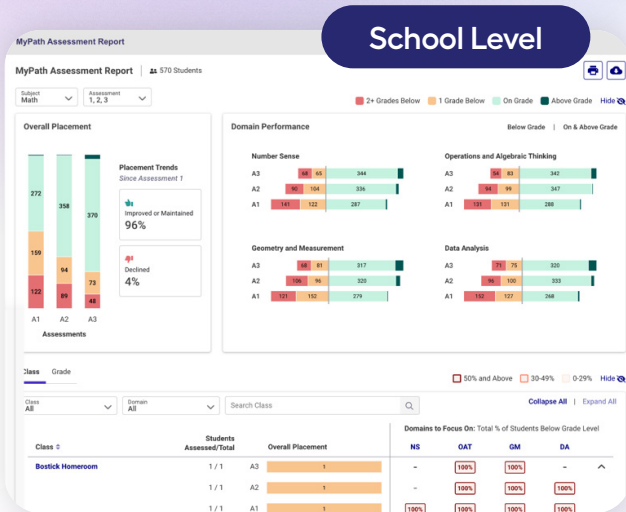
MyPath Assessment Report

School Level

MyPath Assessment Report
570 Students

Subject
Math

Assessment
1, 2, 3

2+ Grades Below
1 Grade Below
On Grade
Above Grade
Hide

Overall Placement

272
358
370
159
94
73
122
89
48
A1
A2
A3
Assessments

Placement Trends
Since Assessment 1

Improved or Maintained
96%

Declined
4%

Domain Performance

Below Grade | On & Above Grade

Number Sense
A3 68 65 344
A2 90 104 336
A1 141 122 287

Operations and Algebraic Thinking
A3 54 83 342
A2 99 347
A1 131 131 288

Geometry and Measurement
A3 68 81 317
A2 106 96 320
A1 121 152 279

Data Analysis
A3 71 75 320
A2 76 80 333
A1 152 127 268

Class
Grade

50% and Above
30-49%
0-29%
Hide

Class
All

Domain
All

Search Class

Collapse All | Expand All

Class
Students Assessed/Total
Overall Placement
Domains to Focus On: Total % of Students Below Grade Level
NS
OAT
GM
DA

Bostick Homeroom
1 / 1
A3
1
–
100%
100%
–

1 / 1
A2
1
–
100%
100%
100%

1 / 1
A1
1
100%
100%
100%
100%